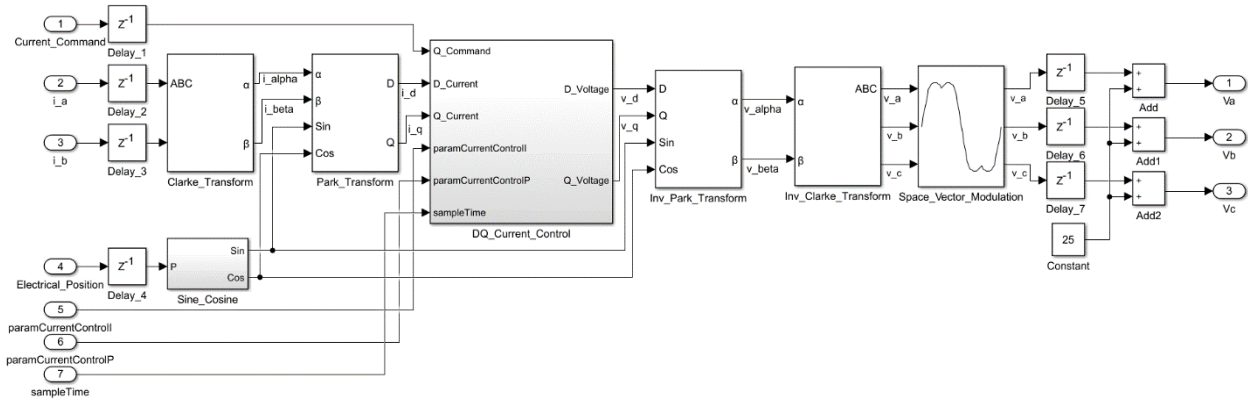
1
Current_Command
$z^{-1}$
Delay_1

2
i_a
$z^{-1}$
Delay_2

3
i_b
$z^{-1}$
Delay_3

ABC
α
β
Clarke_Transform

i_alpha
i_beta

α
β
Sin
Cos
D
Q
Park_Transform

i_d
i_q

Q_Command
D_Current
Q_Current
paramCurrentControlI
paramCurrentControlP
sampleTime
D_Voltage
Q_Voltage
DQ_Current_Control

v_d
v_q

D
Q
Sin
Cos
α
β
Inv_Park_Transform

v_alpha
v_beta

α
β
ABC
Inv_Clarke_Transform

v_a
v_b
v_c

Space_Vector_Modulation

v_a
$z^{-1}$
Delay_5
v_b
$z^{-1}$
Delay_6
v_c
$z^{-1}$
Delay_7

+
+
Add
+
+
Add1
+
+
Add2

25
Constant

1
Va
2
Vb
3
Vc

4
Electrical_Position
$z^{-1}$
Delay_4

P
Sin
Cos
Sine_Cosine

5
paramCurrentControlI
6
paramCurrentControlP
7
sampleTime